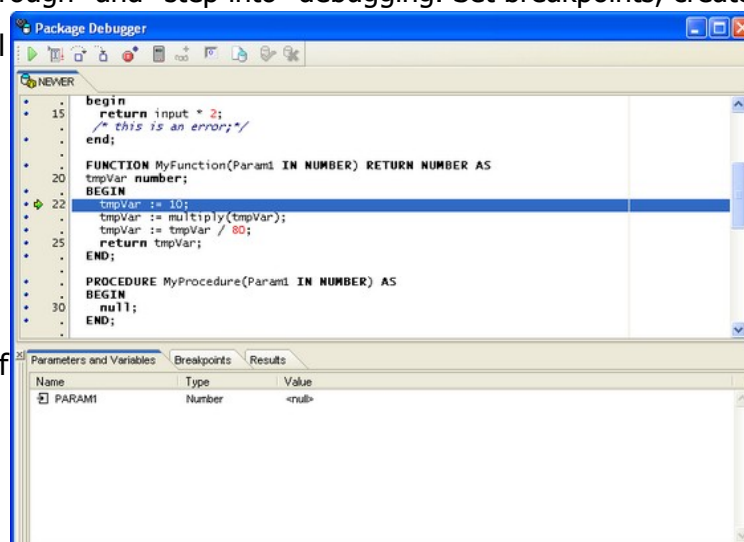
rough" and "step into" debugging. Set breakpoints, creat

Package Debugger

NEWER

begin
15 return input * 2;
/* this is an error;*/
end;

FUNCTION MyFunction(Param1 IN NUMBER) RETURN NUMBER AS
20 tmpVar number;
BEGIN
22 tmpVar := 10;
tmpVar := multiply(tmpVar);
tmpVar := tmpVar / 80;
25 return tmpVar;
END;

PROCEDURE MyProcedure(Param1 IN NUMBER) AS
BEGIN
30 null;
END;

Parameters and Variables | Breakpoints | Results

| Name | Type | Value |
|---|---|---|
| PARAM1 | Number | <null> |